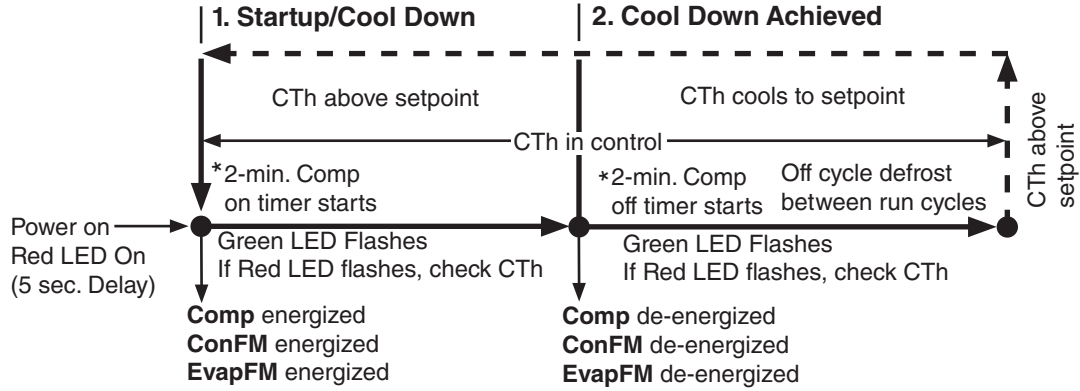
1. Startup/Cool Down

2. Cool Down Achieved

CTh above setpoint

CTh cools to setpoint

CTh above setpoint

CTh in control

*2-min. Comp on timer starts

*2-min. Comp off timer starts

Off cycle defrost between run cycles

Power on
Red LED On
(5 sec. Delay)

Green LED Flashes
If Red LED flashes, check CTh

Green LED Flashes
If Red LED flashes, check CTh

**Comp** energized
**ConFM** energized
**EvapFM** energized

**Comp** de-energized
**ConFM** de-energized
**EvapFM** de-energized